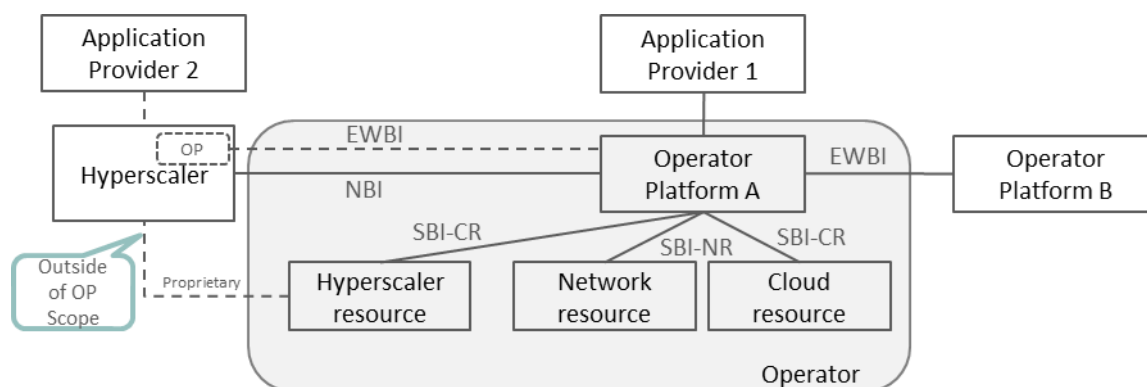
Application Provider 2

Application Provider 1

OP

Hyperscaler

EWBI

NBI

Operator Platform A

EWBI

Operator Platform B

SBI-CR

SBI-NR

SBI-CR

Outside of OP Scope

Proprietary

Hyperscaler resource

Network resource

Cloud resource

Operator